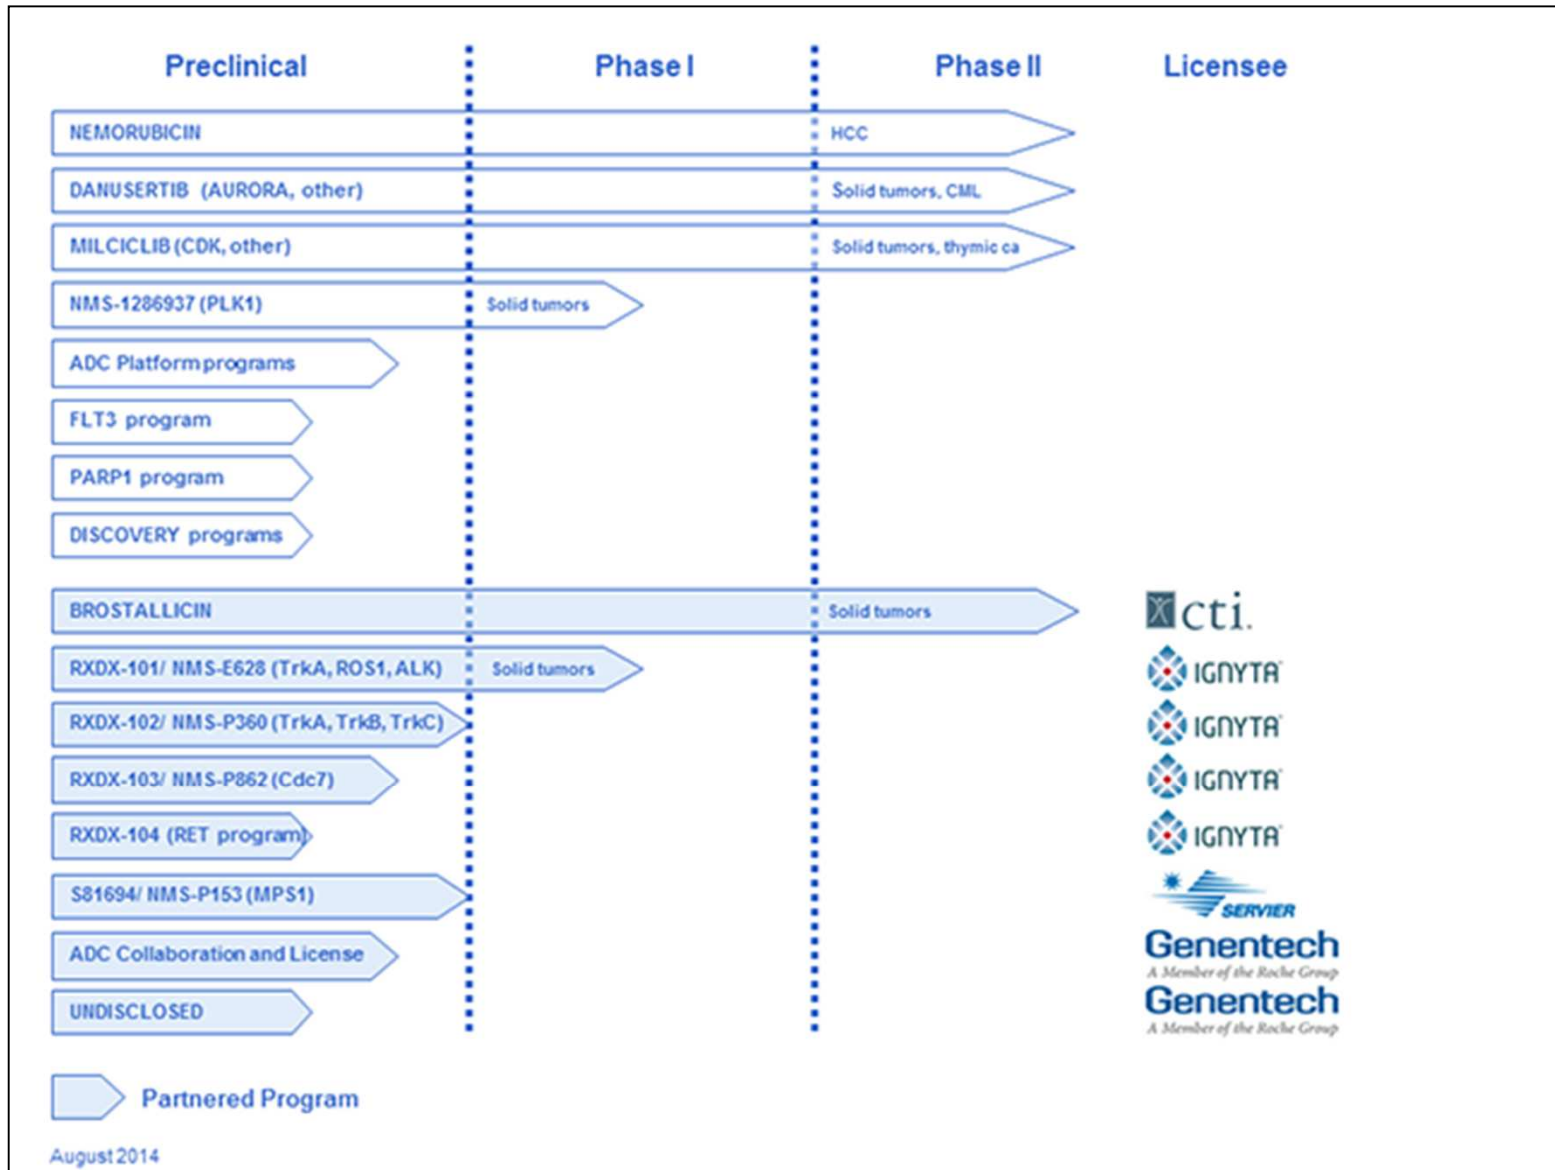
| Preclinical | Phase I | Phase II | Licensee |
|---|---|---|---|
| NEMORUBICIN | | HCC | |
| DANUSERTIB (AURORA, other) | | Solid tumors, CML | |
| MILCICLIB (CDK, other) | | Solid tumors, thymic ca | |
| NMS-1286937 (PLK1) | Solid tumors | | |
| ADC Platform programs | | | |
| FLT3 program | | | |
| PARP1 program | | | |
| DISCOVERY programs | | | |
| BROSTALLICIN | | Solid tumors | cti. |
| RXDX-101/ NMS-E628 (TrkA, ROS1, ALK) | Solid tumors | | IGNYTA |
| RXDX-102/ NMS-P360 (TrkA, TrkB, TrkC) | | | IGNYTA |
| RXDX-103/ NMS-P862 (Cdc7) | | | IGNYTA |
| RXDX-104 (RET program) | | | IGNYTA |
| S81694/ NMS-P153 (MPS1) | | | SERVIER |
| ADC Collaboration and License | | | Genentech A Member of the Roche Group |
| UNDISCLOSED | | | Genentech A Member of the Roche Group |

Partnered Program

August 2014